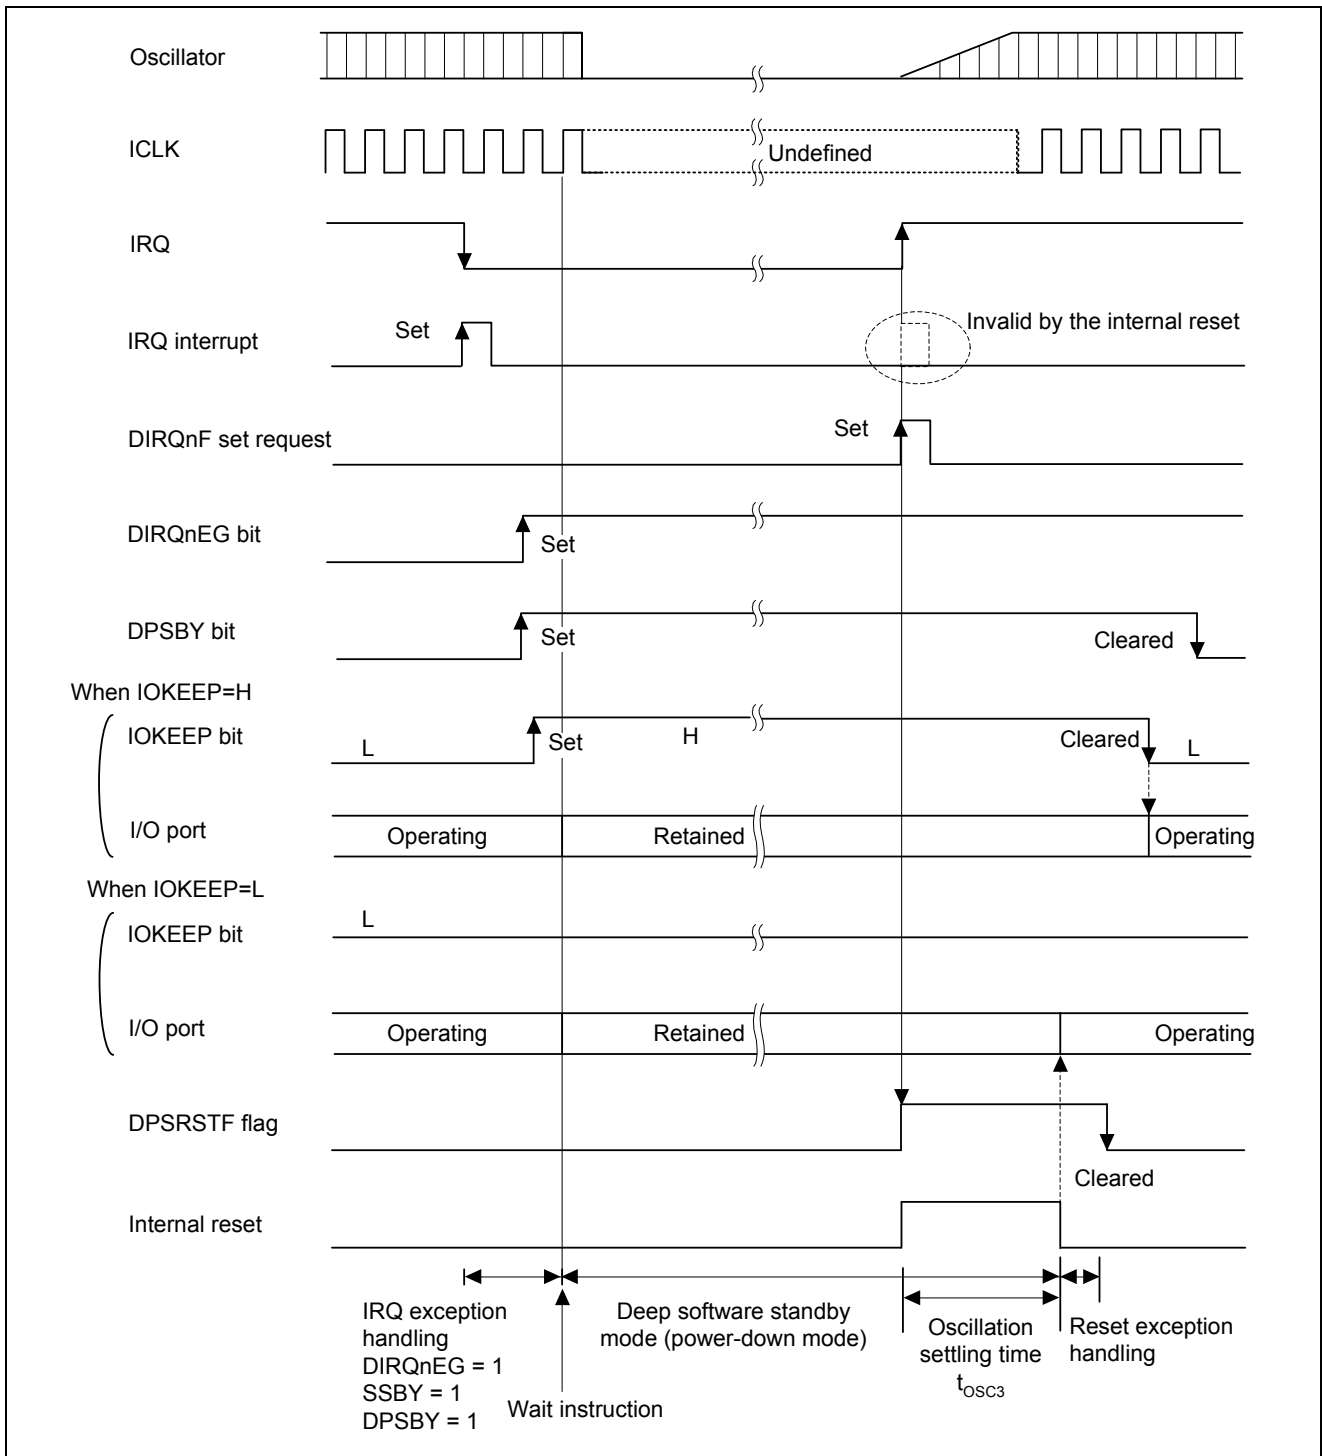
Oscillator

ICLK

Undefined

IRQ

IRQ interrupt

Set

Invalid by the internal reset

DIRQnF set request

Set

DIRQnEG bit

Set

DPSBY bit

Set

Cleared

When IOKEEP=H

IOKEEP bit

L

Set

H

Cleared

L

I/O port

Operating

Retained

Operating

When IOKEEP=L

IOKEEP bit

L

I/O port

Operating

Retained

Operating

DPSRSTF flag

Cleared

Internal reset

IRQ exception handling
DIRQnEG = 1
SSBY = 1
DPSBY = 1

Wait instruction

Deep software standby mode (power-down mode)

Oscillation settling time $t_{OSC3}$

Reset exception handling